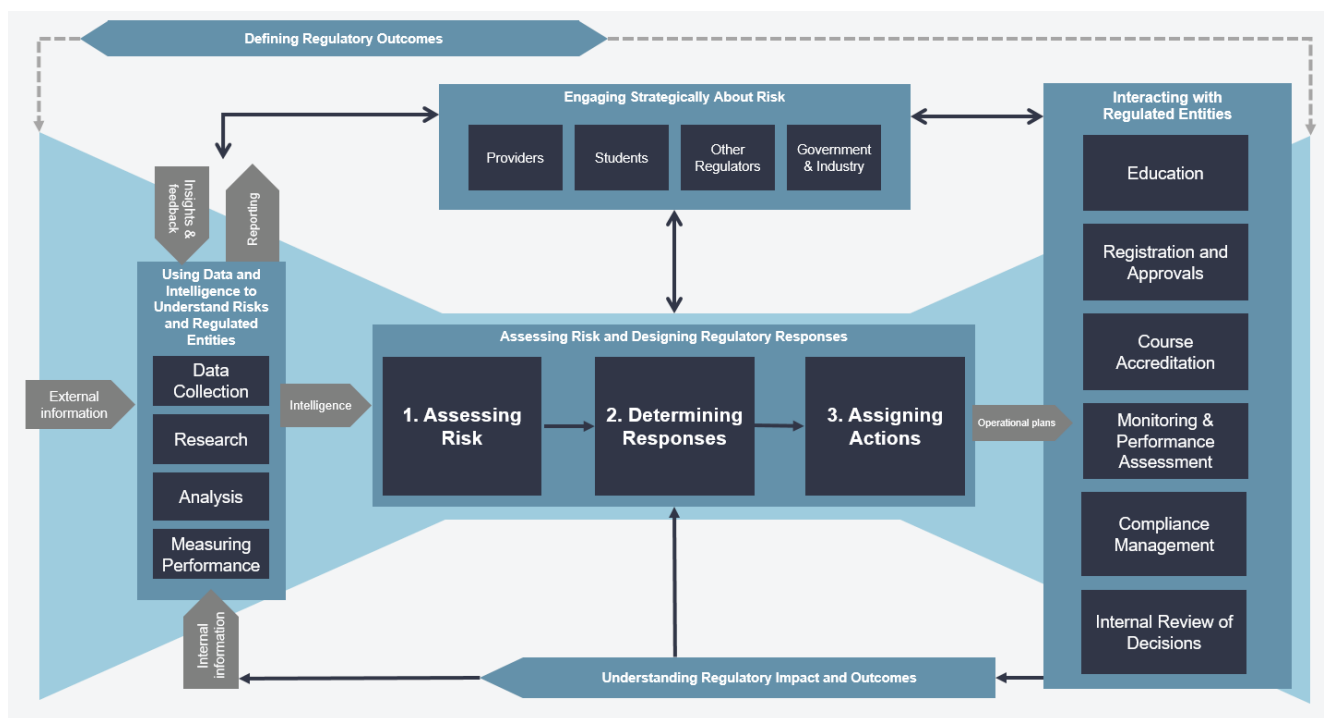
Defining Regulatory Outcomes

Engaging Strategically About Risk

Providers

Students

Other Regulators

Government & Industry

Interacting with Regulated Entities

Education

Registration and Approvals

Course Accreditation

Monitoring & Performance Assessment

Compliance Management

Internal Review of Decisions

Insights & feedback

Reporting

Using Data and Intelligence to Understand Risks and Regulated Entities

Data Collection

Research

Analysis

Measuring Performance

External information

Intelligence

Assessing Risk and Designing Regulatory Responses

1. Assessing Risk

2. Determining Responses

3. Assigning Actions

Operational plans

Internal information

Understanding Regulatory Impact and Outcomes